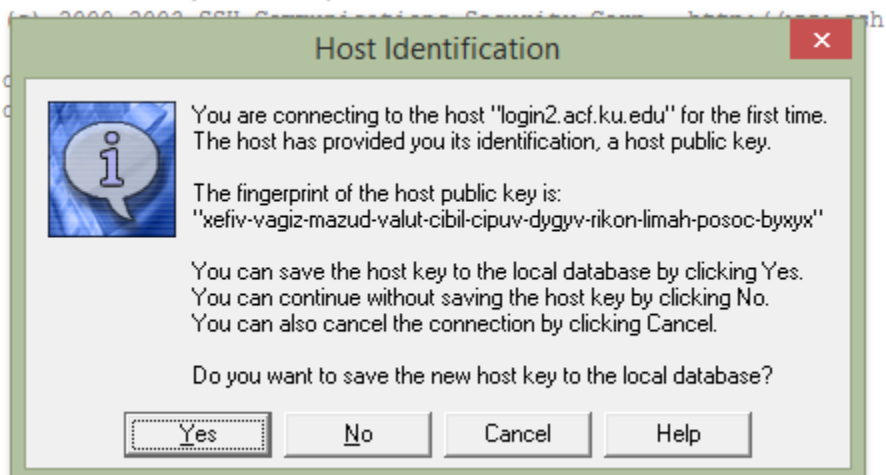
(c) 2000-2003 SSH Communications Security Corp - http://www.ssh

Host Identification

You are connecting to the host "login2.acf.ku.edu" for the first time. The host has provided you its identification, a host public key.

The fingerprint of the host public key is: "xefiv-vagiz-mazud-valut-cibil-cipuv-dygyv-rikon-limah-posoc-byxyx"

You can save the host key to the local database by clicking Yes. You can continue without saving the host key by clicking No. You can also cancel the connection by clicking Cancel.

Do you want to save the new host key to the local database?

Yes
No
Cancel
Help